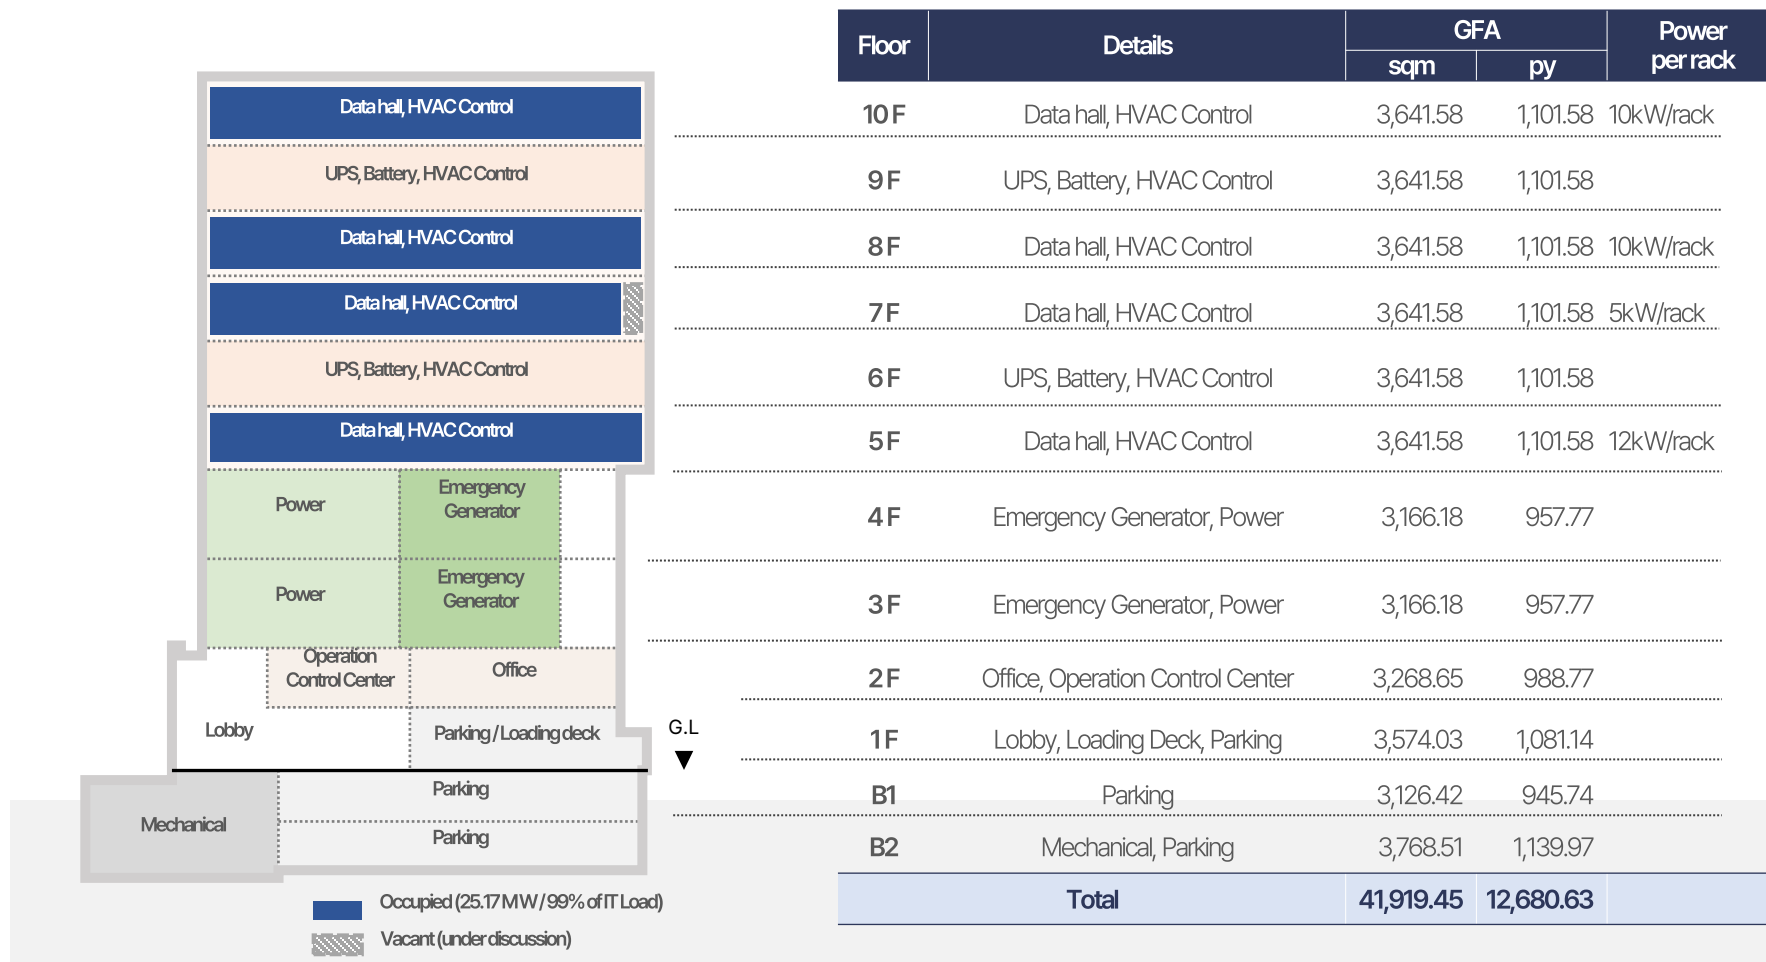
Data hall, HVAC Control

UPS, Battery, HVAC Control

Data hall, HVAC Control

Data hall, HVAC Control

UPS, Battery, HVAC Control

Data hall, HVAC Control

Power

Emergency Generator

Power

Emergency Generator

Operation Control Center

Office

Lobby

Parking / Loading deck

G.L

Mechanical

Parking

Parking

Occupied (25.17 MW / 99% of IT Load)

Vacant (under discussion)

| Floor | Details | GFA sqm | GFA py | Power per rack |
|---|---|---|---|---|
| 10 F | Data hall, HVAC Control | 3,641.58 | 1,101.58 | 10kW/rack |
| 9 F | UPS, Battery, HVAC Control | 3,641.58 | 1,101.58 | |
| 8 F | Data hall, HVAC Control | 3,641.58 | 1,101.58 | 10kW/rack |
| 7 F | Data hall, HVAC Control | 3,641.58 | 1,101.58 | 5kW/rack |
| 6 F | UPS, Battery, HVAC Control | 3,641.58 | 1,101.58 | |
| 5 F | Data hall, HVAC Control | 3,641.58 | 1,101.58 | 12kW/rack |
| 4 F | Emergency Generator, Power | 3,166.18 | 957.77 | |
| 3 F | Emergency Generator, Power | 3,166.18 | 957.77 | |
| 2 F | Office, Operation Control Center | 3,268.65 | 988.77 | |
| 1 F | Lobby, Loading Deck, Parking | 3,574.03 | 1,081.14 | |
| B1 | Parking | 3,126.42 | 945.74 | |
| B2 | Mechanical, Parking | 3,768.51 | 1,139.97 | |
| Total | | 41,919.45 | 12,680.63 | |